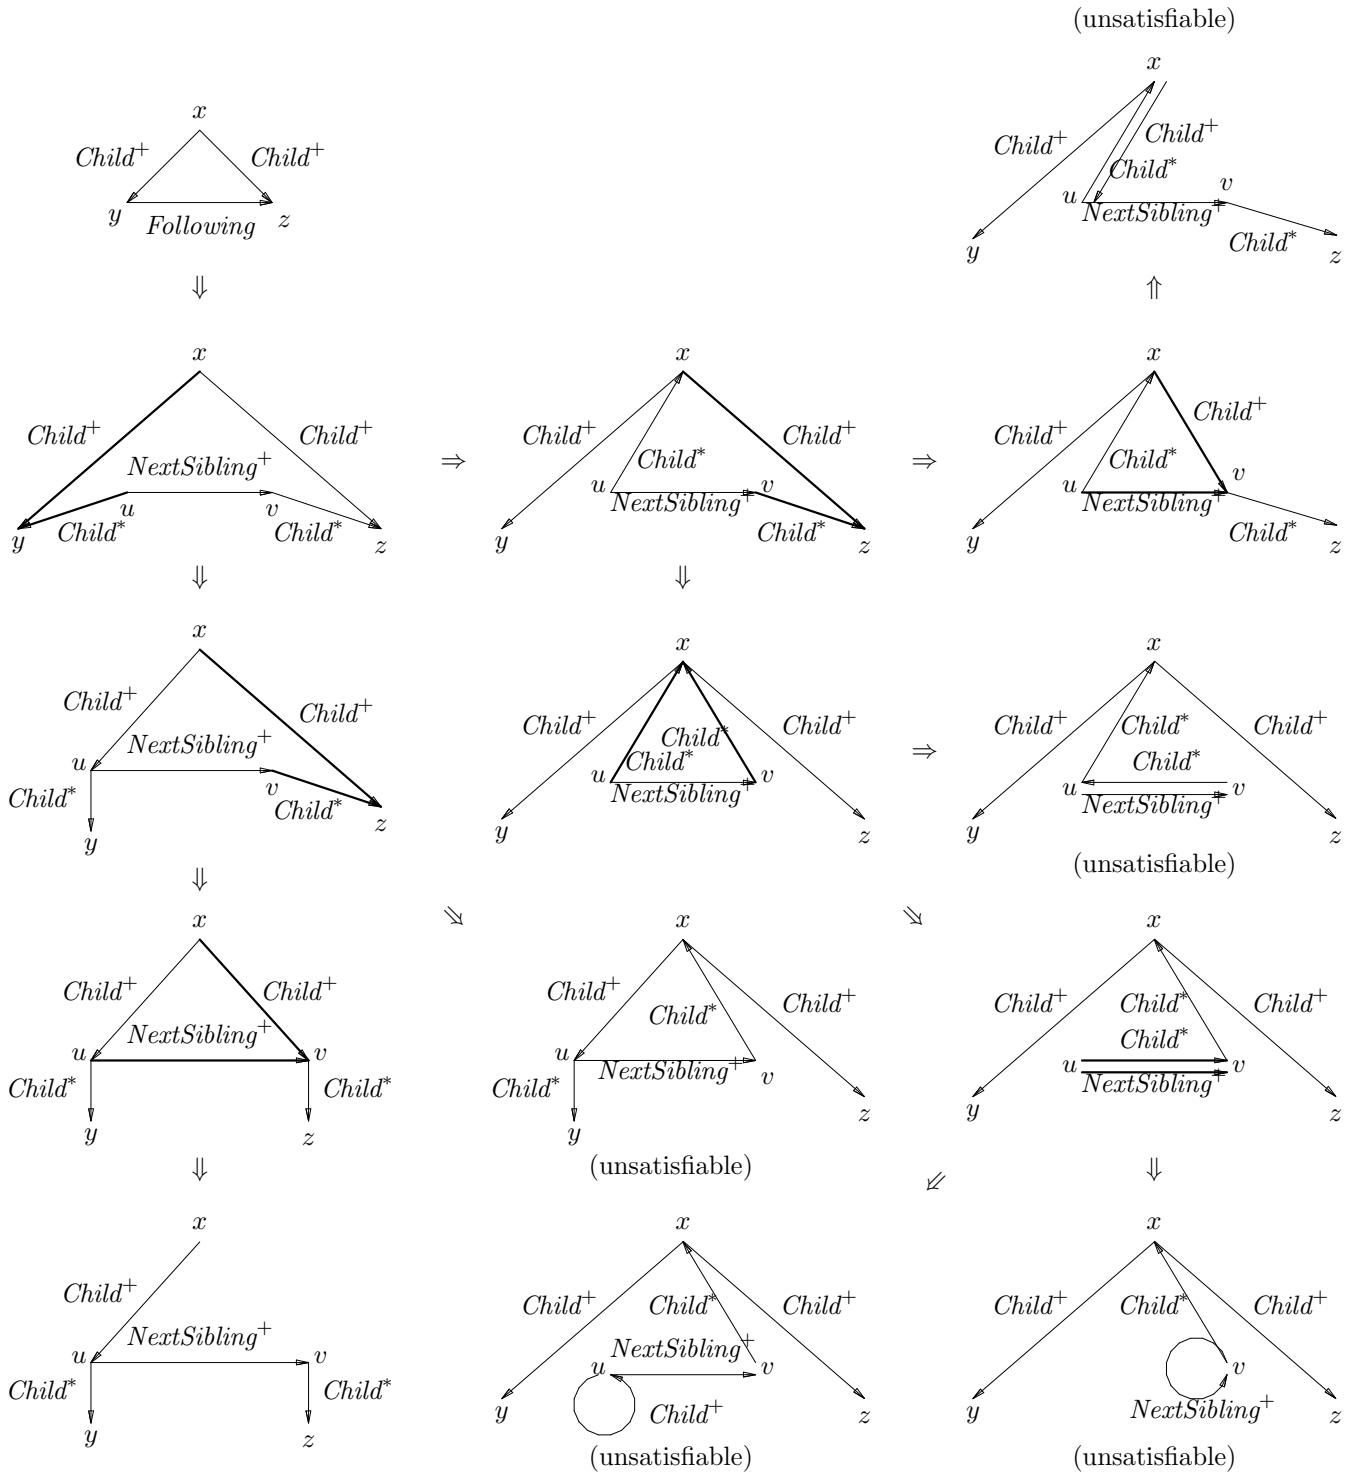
(unsatisfiable)

x
Child$^+$
Child$^+$
y
Following
z

$\Downarrow$

x
Child$^+$
Child$^+$
Child$^*$
u
NextSibling$^+$
v
y
Child$^*$
z

$\Uparrow$

x
Child$^+$
Child$^+$
NextSibling$^+$
u
v
y
Child$^*$
Child$^*$
z

$\Rightarrow$

x
Child$^+$
Child$^+$
Child$^*$
u
NextSibling$^+$
v
y
Child$^*$
z

$\Rightarrow$

x
Child$^+$
Child$^+$
Child$^*$
u
NextSibling$^+$
v
y
Child$^*$
z

$\Downarrow$

x
Child$^+$
Child$^+$
NextSibling$^+$
u
v
Child$^*$
Child$^*$
z
y

$\Downarrow$

x
Child$^+$
Child$^+$
Child$^*$
Child$^*$
u
NextSibling$^+$
v
y
z

$\Rightarrow$

x
Child$^+$
Child$^*$
Child$^+$
Child$^*$
u
NextSibling$^+$
v
y
z
(unsatisfiable)

$\Downarrow$

$\Rrightarrow$

$\Rrightarrow$

x
Child$^+$
Child$^+$
NextSibling$^+$
u
v
Child$^*$
Child$^*$
y
z

x
Child$^+$
Child$^*$
Child$^+$
u
NextSibling$^+$
v
Child$^*$
y
z
(unsatisfiable)

x
Child$^+$
Child$^*$
Child$^+$
Child$^*$
u
NextSibling$^+$
v
y
z

$\Downarrow$

$\Lleftarrow$

$\Downarrow$

x
Child$^+$
NextSibling$^+$
u
v
Child$^*$
Child$^*$
y
z

x
Child$^+$
Child$^*$
Child$^+$
NextSibling$^+$
u
v
y
Child$^+$
z
(unsatisfiable)

x
Child$^+$
Child$^*$
Child$^+$
v
y
NextSibling$^+$
z
(unsatisfiable)